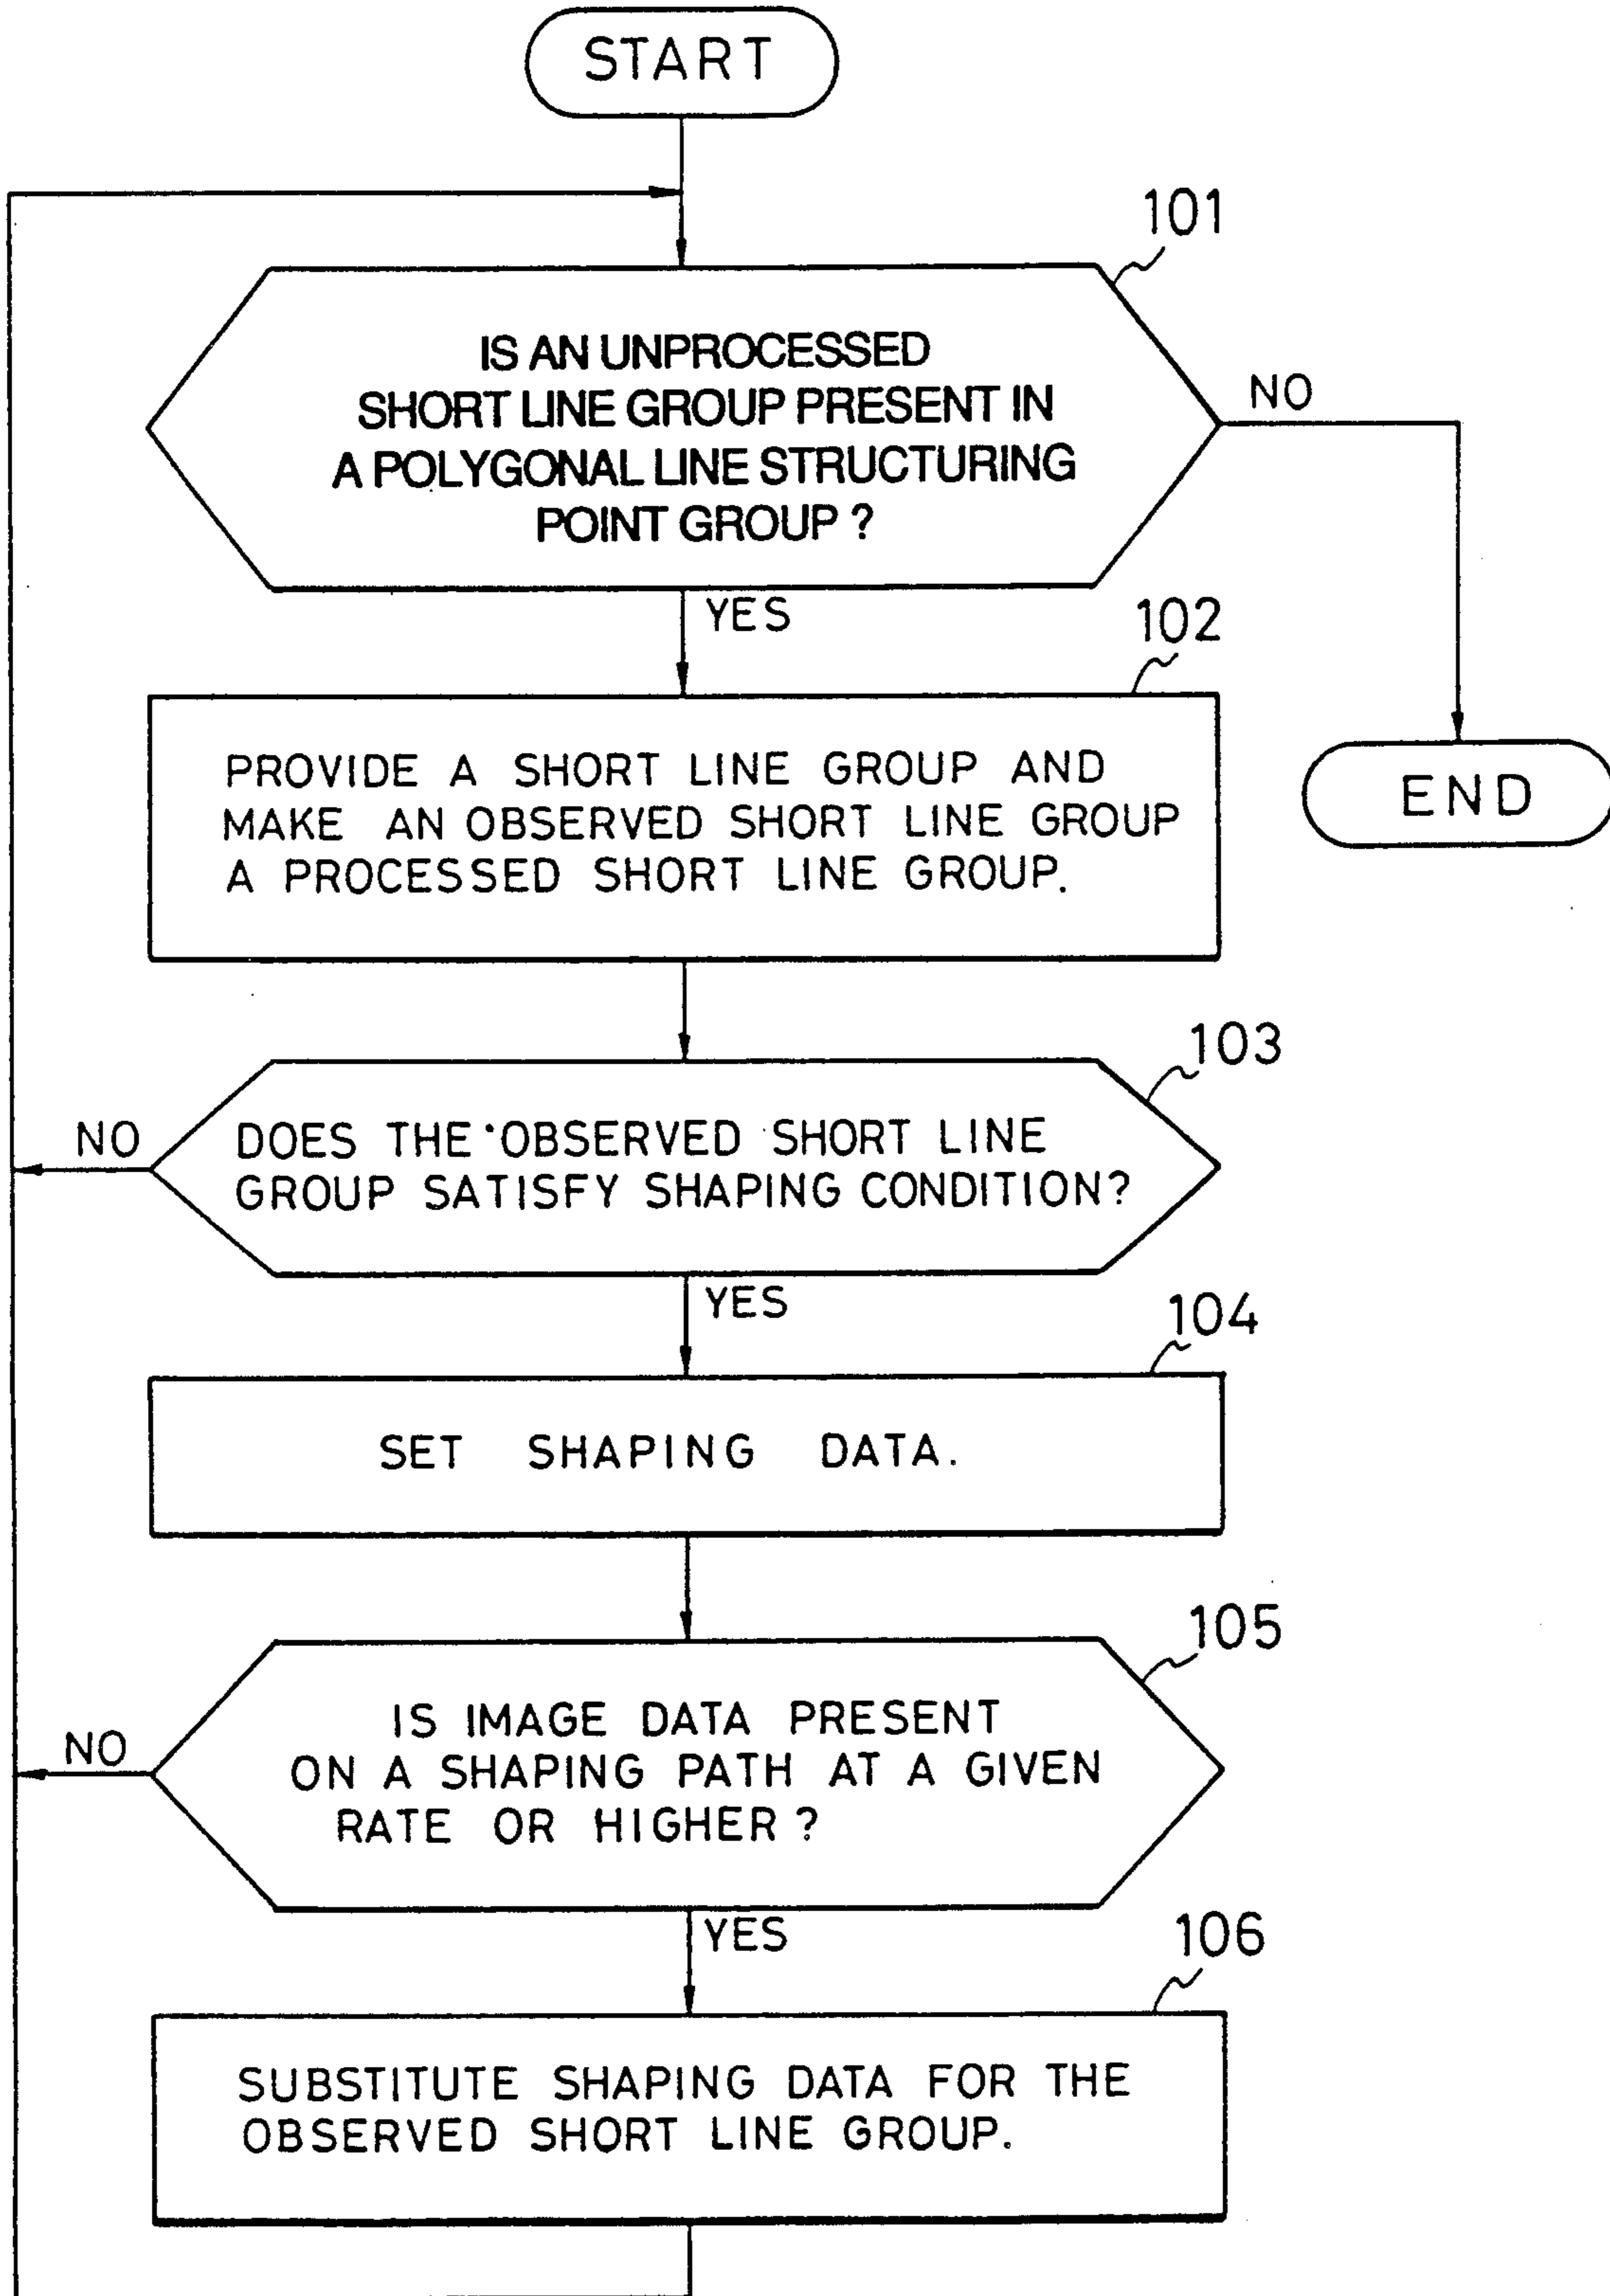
START

101

IS AN UNPROCESSED SHORT LINE GROUP PRESENT IN A POLYGONAL LINE STRUCTURING POINT GROUP ?

NO

END

YES

102

PROVIDE A SHORT LINE GROUP AND MAKE AN OBSERVED SHORT LINE GROUP A PROCESSED SHORT LINE GROUP.

103

NO

DOES THE OBSERVED SHORT LINE GROUP SATISFY SHAPING CONDITION?

YES

104

SET SHAPING DATA.

105

NO

IS IMAGE DATA PRESENT ON A SHAPING PATH AT A GIVEN RATE OR HIGHER ?

YES

106

SUBSTITUTE SHAPING DATA FOR THE OBSERVED SHORT LINE GROUP.